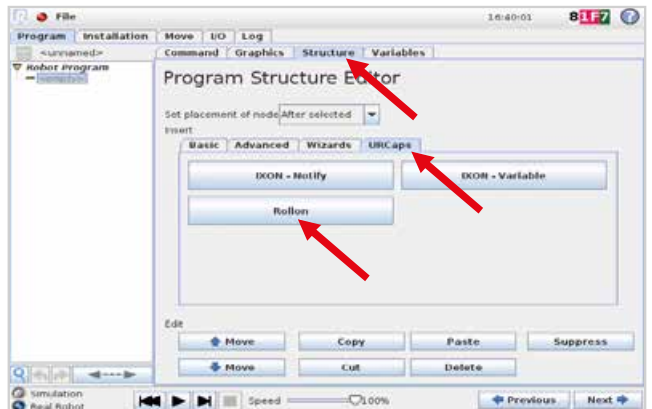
File
16:40:01
81F7
Program | Installation | Move | I/O | Log
<unnamed>
Command | Graphics | Structure | Variables
Robot Program
<empty>
Program Structure Editor
Set placement of node After selected
Insert
Basic | Advanced | Wizards | URCaps
IXON - Notify
IXON - Variable
Rollon
Edit
Move
Copy
Paste
Suppress
Move
Cut
Delete
Simulation
Real Robot
Speed
100%
Previous
Next